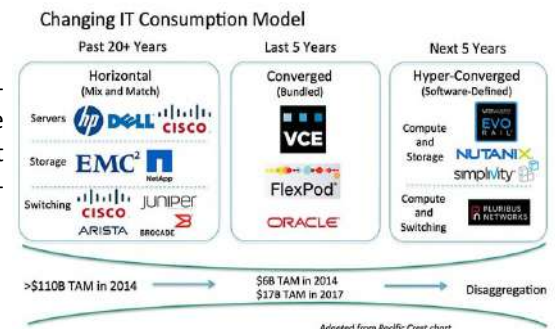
Changing IT Consumption Model

Past 20+ Years

Horizontal
(Mix and Match)

Servers hp DELL CISCO

Storage EMC² NetApp

Switching CISCO JUNIPER ARISTA BROCADE

Last 5 Years

Converged
(Bundled)

VCE

FlexPod

ORACLE

Next 5 Years

Hyper-Converged
(Software-Defined)

Compute and Storage VMWARE EVO RAIL NUTANIX simplivity

Compute and Switching PLURIBUS NETWORKS

>$110B TAM in 2014

$6B TAM in 2014
$17B TAM in 2017

Disaggregation

Adapted from Pacific Crest chart